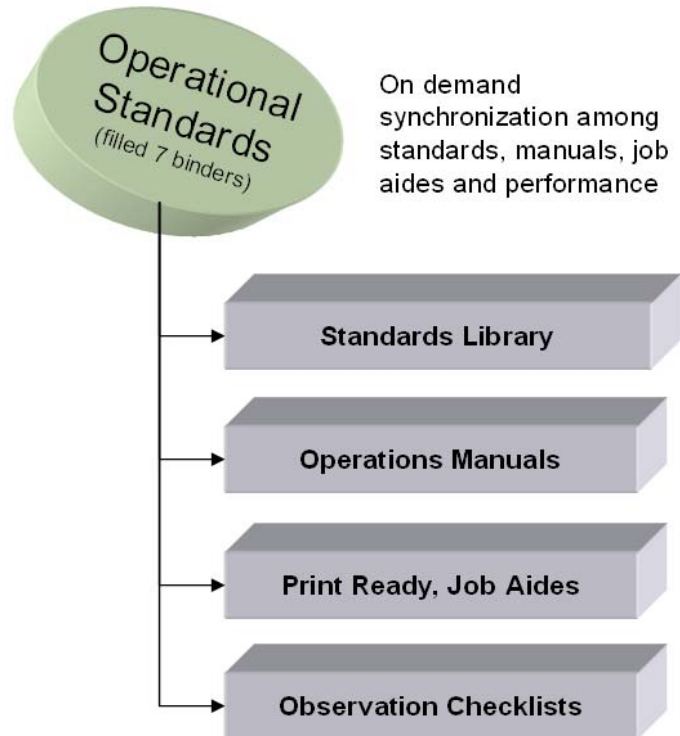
Operational Standards (filled 7 binders)

On demand synchronization among standards, manuals, job aides and performance

Standards Library

Operations Manuals

Print Ready, Job Aides

Observation Checklists